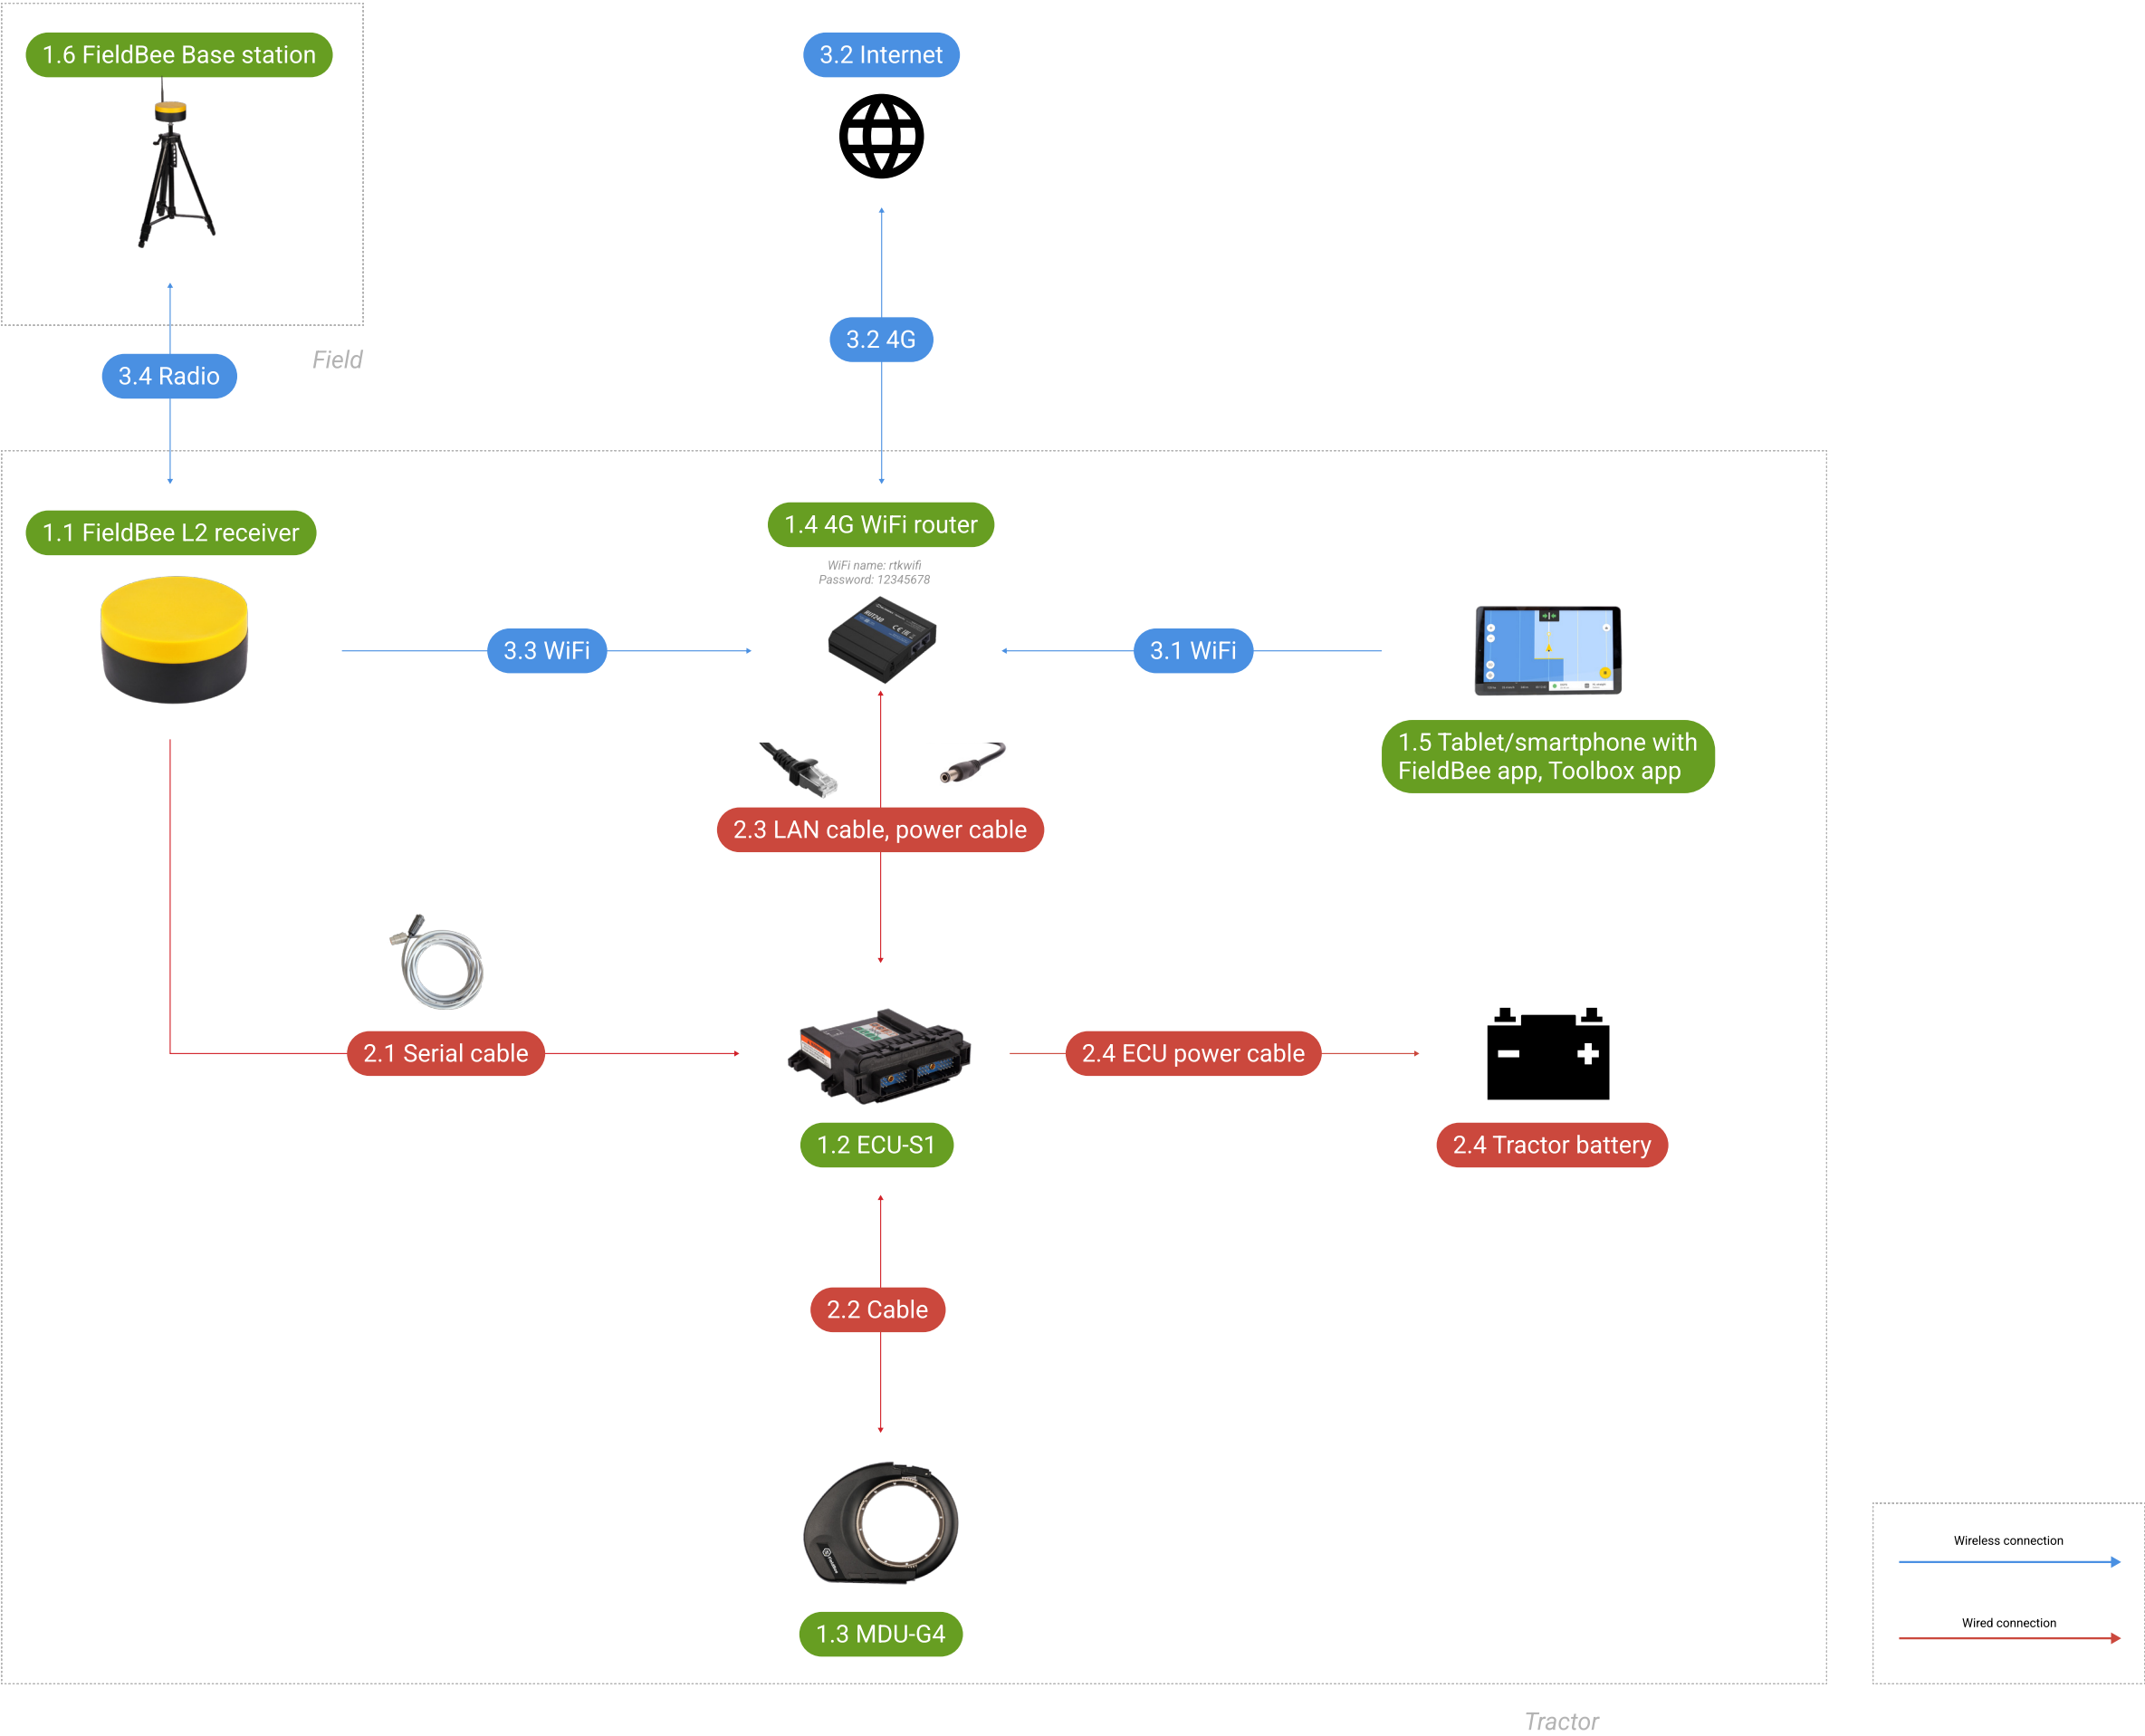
1.6 FieldBee Base station

3.2 Internet

3.2 4G

3.4 Radio

Field

1.1 FieldBee L2 receiver

1.4 4G WiFi router

WiFi name: rtkwifi
Password: 12345678

3.3 WiFi

3.1 WiFi

1.5 Tablet/smartphone with FieldBee app, Toolbox app

2.3 LAN cable, power cable

2.1 Serial cable

2.4 ECU power cable

1.2 ECU-S1

2.4 Tractor battery

2.2 Cable

1.3 MDU-G4

Wireless connection

Wired connection

Tractor